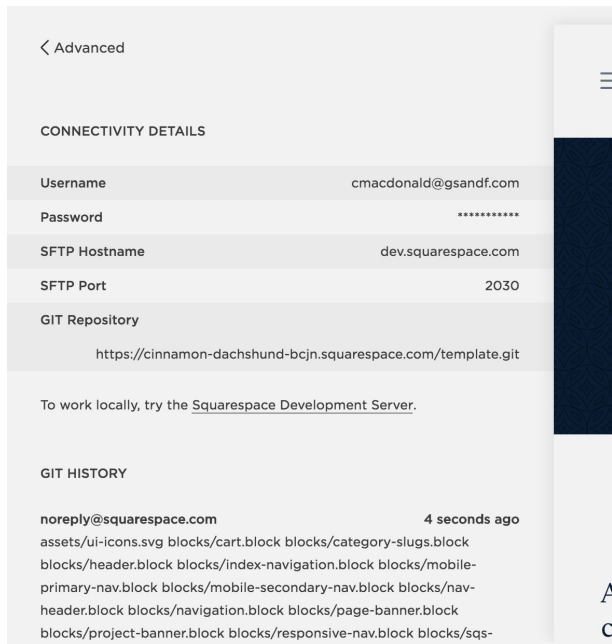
< Advanced

CONNECTIVITY DETAILS

| | |
|---|---|
| Username | cmacdonald@gsandf.com |
| Password | *********** |
| SFTP Hostname | dev.squarespace.com |
| SFTP Port | 2030 |
| GIT Repository | |
| | https://cinnamon-dachshund-bcjn.squarespace.com/template.git |

To work locally, try the Squarespace Development Server.

GIT HISTORY

noreply@squarespace.com 4 seconds ago
assets/ui-icons.svg blocks/cart.block blocks/category-slugs.block blocks/header.block blocks/index-navigation.block blocks/mobile-primary-nav.block blocks/mobile-secondary-nav.block blocks/nav-header.block blocks/navigation.block blocks/page-banner.block blocks/project-banner.block blocks/responsive-nav.block blocks/sqs-

A
c